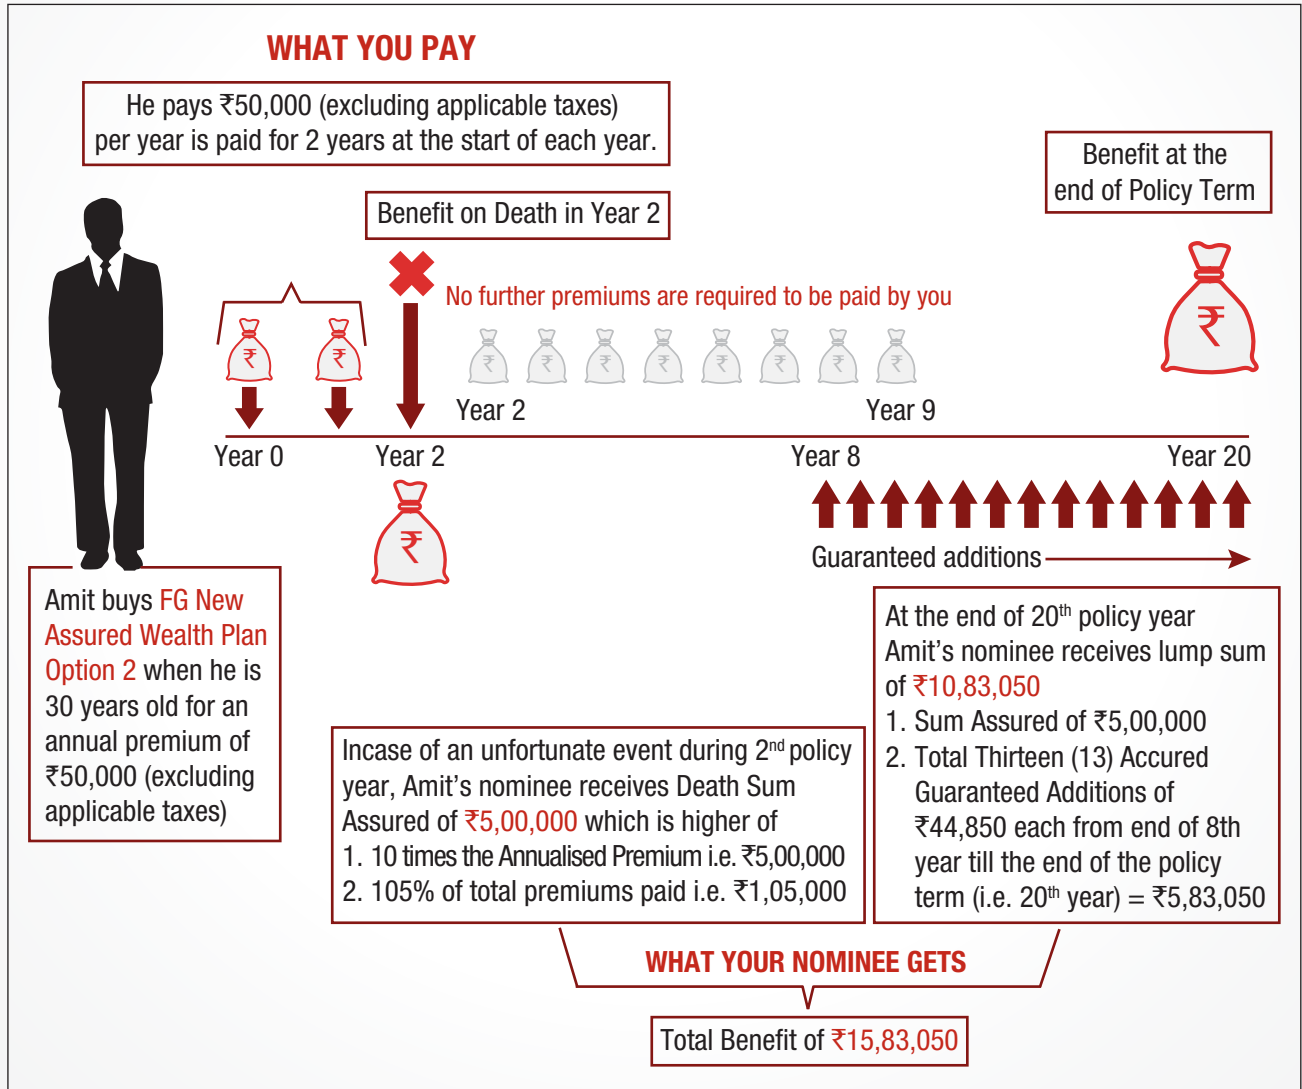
WHAT YOU PAY

He pays ₹50,000 (excluding applicable taxes) per year is paid for 2 years at the start of each year.

Benefit at the end of Policy Term

Benefit on Death in Year 2

No further premiums are required to be paid by you

₹ ₹ ₹ ₹ ₹ ₹ ₹ ₹ ₹ ₹ ₹ ₹

Year 2

Year 9

Year 0

Year 2

Year 8

Year 20

Guaranteed additions

Amit buys FG New Assured Wealth Plan Option 2 when he is 30 years old for an annual premium of ₹50,000 (excluding applicable taxes)

At the end of $20^{th}$ policy year Amit's nominee receives lump sum of ₹10,83,050
1. Sum Assured of ₹5,00,000
2. Total Thirteen (13) Accured Guaranteed Additions of ₹44,850 each from end of 8th year till the end of the policy term (i.e. $20^{th}$ year) = ₹5,83,050

Incase of an unfortunate event during $2^{nd}$ policy year, Amit's nominee receives Death Sum Assured of ₹5,00,000 which is higher of
1. 10 times the Annualised Premium i.e. ₹5,00,000
2. 105% of total premiums paid i.e. ₹1,05,000

WHAT YOUR NOMINEE GETS

Total Benefit of ₹15,83,050